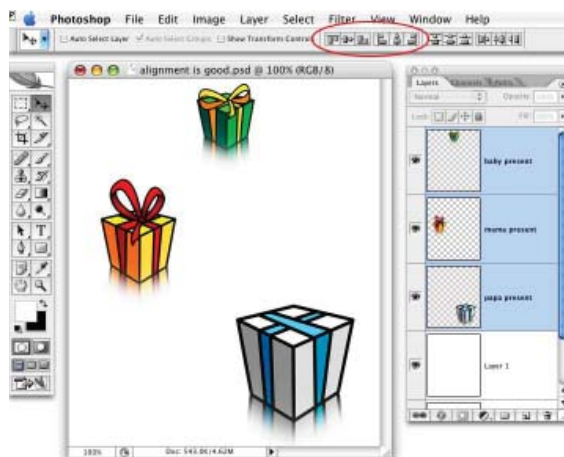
Photoshop File Edit Image Layer Select Filter View Window Help

Auto Select Layer Auto Select Groups Show Transform Controls

alignment is good.psd @ 100% (RGB/8)

Layers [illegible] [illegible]

Normal Opacity: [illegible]

Lock: Fill: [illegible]

baby present

momo present

papa present

Layer 1

100% Doc: 593.0K/4.62M